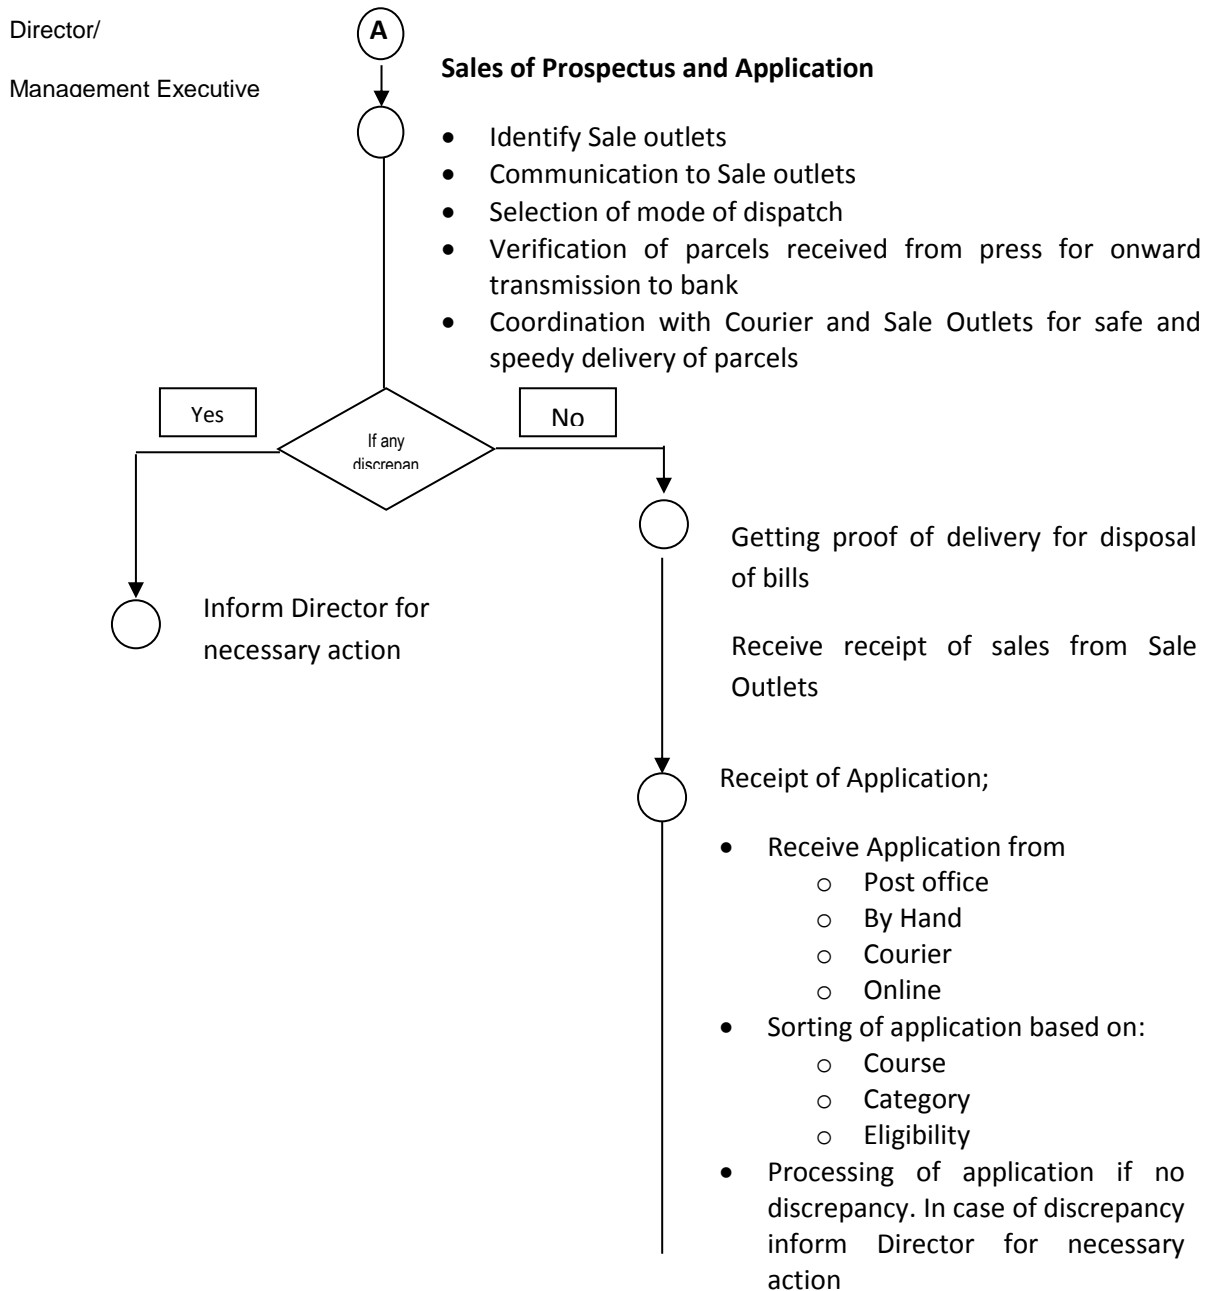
Director/

Management Executive

A

Sales of Prospectus and Application

- Identify Sale outlets
- Communication to Sale outlets
- Selection of mode of dispatch
- Verification of parcels received from press for onward transmission to bank
- Coordination with Courier and Sale Outlets for safe and speedy delivery of parcels

Yes

If any discrepan

No

Inform Director for necessary action

Getting proof of delivery for disposal of bills

Receive receipt of sales from Sale Outlets

Receipt of Application;

- Receive Application from
  - Post office
  - By Hand
  - Courier
  - Online
- Sorting of application based on:
  - Course
  - Category
  - Eligibility
- Processing of application if no discrepancy. In case of discrepancy inform Director for necessary action